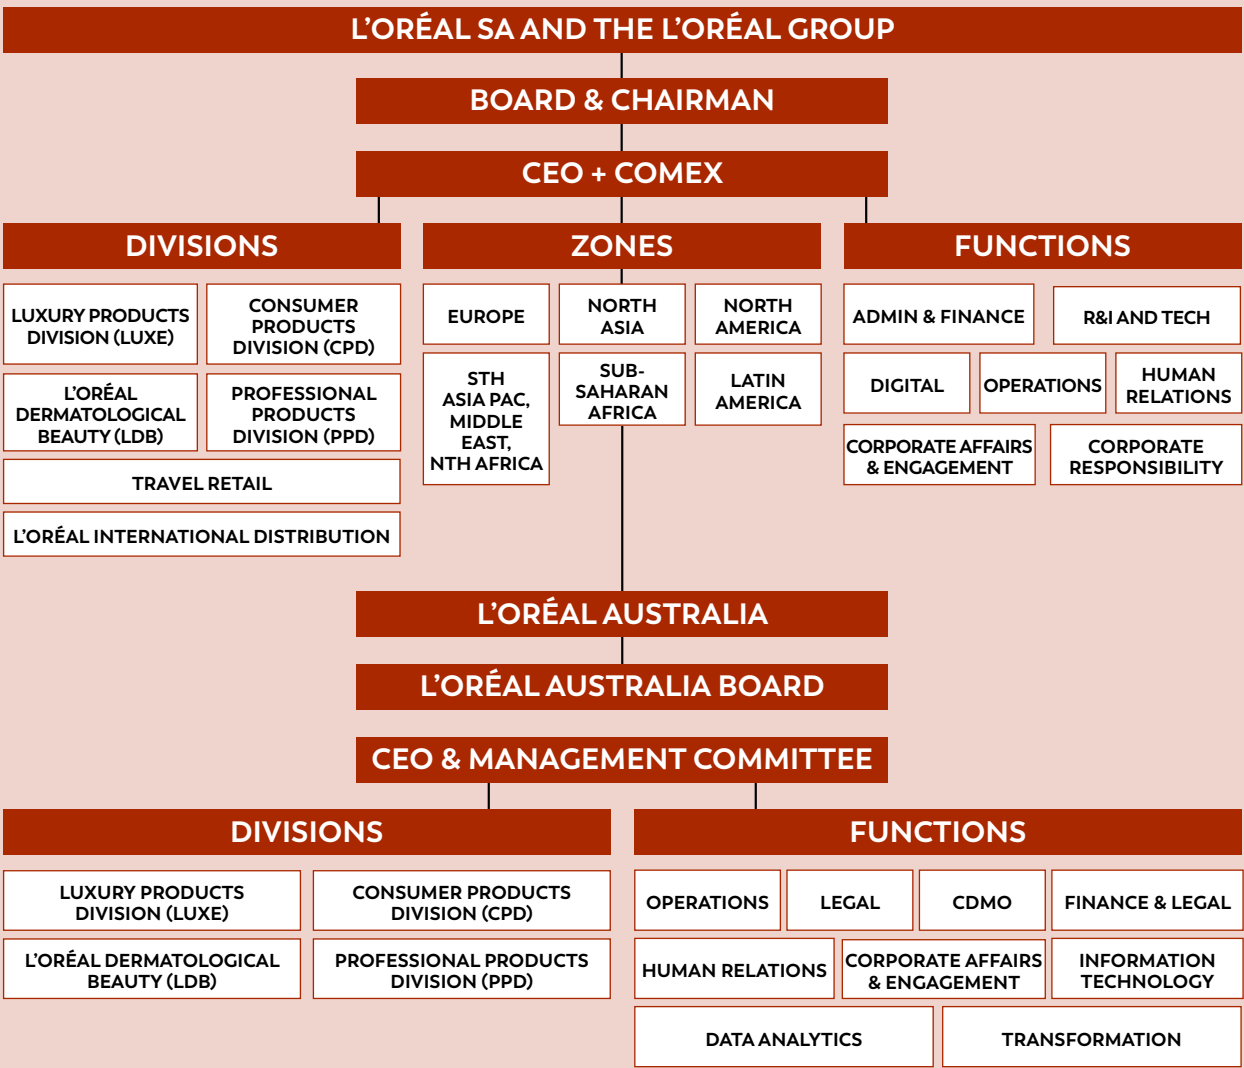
L'ORÉAL SA AND THE L'ORÉAL GROUP

BOARD & CHAIRMAN

CEO + COMEX

DIVISIONS

LUXURY PRODUCTS DIVISION (LUXE)

CONSUMER PRODUCTS DIVISION (CPD)

L'ORÉAL DERMATOLOGICAL BEAUTY (LDB)

PROFESSIONAL PRODUCTS DIVISION (PPD)

TRAVEL RETAIL

L'ORÉAL INTERNATIONAL DISTRIBUTION

ZONES

EUROPE

NORTH ASIA

NORTH AMERICA

STH ASIA PAC, MIDDLE EAST, NTH AFRICA

SUB-SAHARAN AFRICA

LATIN AMERICA

FUNCTIONS

ADMIN & FINANCE

R&I AND TECH

DIGITAL

OPERATIONS

HUMAN RELATIONS

CORPORATE AFFAIRS & ENGAGEMENT

CORPORATE RESPONSIBILITY

L'ORÉAL AUSTRALIA

L'ORÉAL AUSTRALIA BOARD

CEO & MANAGEMENT COMMITTEE

DIVISIONS

LUXURY PRODUCTS DIVISION (LUXE)

CONSUMER PRODUCTS DIVISION (CPD)

L'ORÉAL DERMATOLOGICAL BEAUTY (LDB)

PROFESSIONAL PRODUCTS DIVISION (PPD)

FUNCTIONS

OPERATIONS

LEGAL

CDMO

FINANCE & LEGAL

HUMAN RELATIONS

CORPORATE AFFAIRS & ENGAGEMENT

INFORMATION TECHNOLOGY

DATA ANALYTICS

TRANSFORMATION